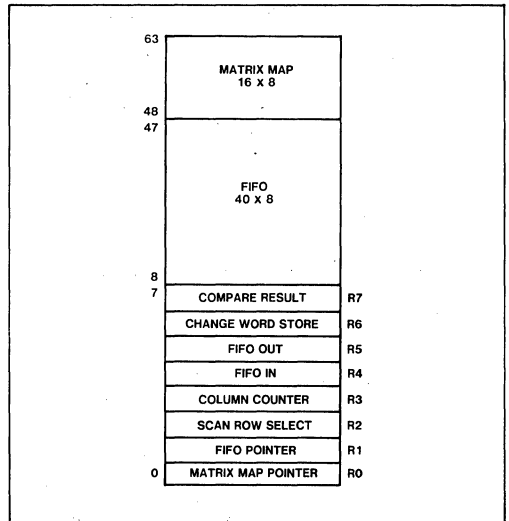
63

MATRIX MAP
16 x 8

48
47

FIFO
40 x 8

8
7

| | |
|---|---|
| COMPARE RESULT | R7 |
| CHANGE WORD STORE | R6 |
| FIFO OUT | R5 |
| FIFO IN | R4 |
| COLUMN COUNTER | R3 |
| SCAN ROW SELECT | R2 |
| FIFO POINTER | R1 |
| MATRIX MAP POINTER | R0 |

0